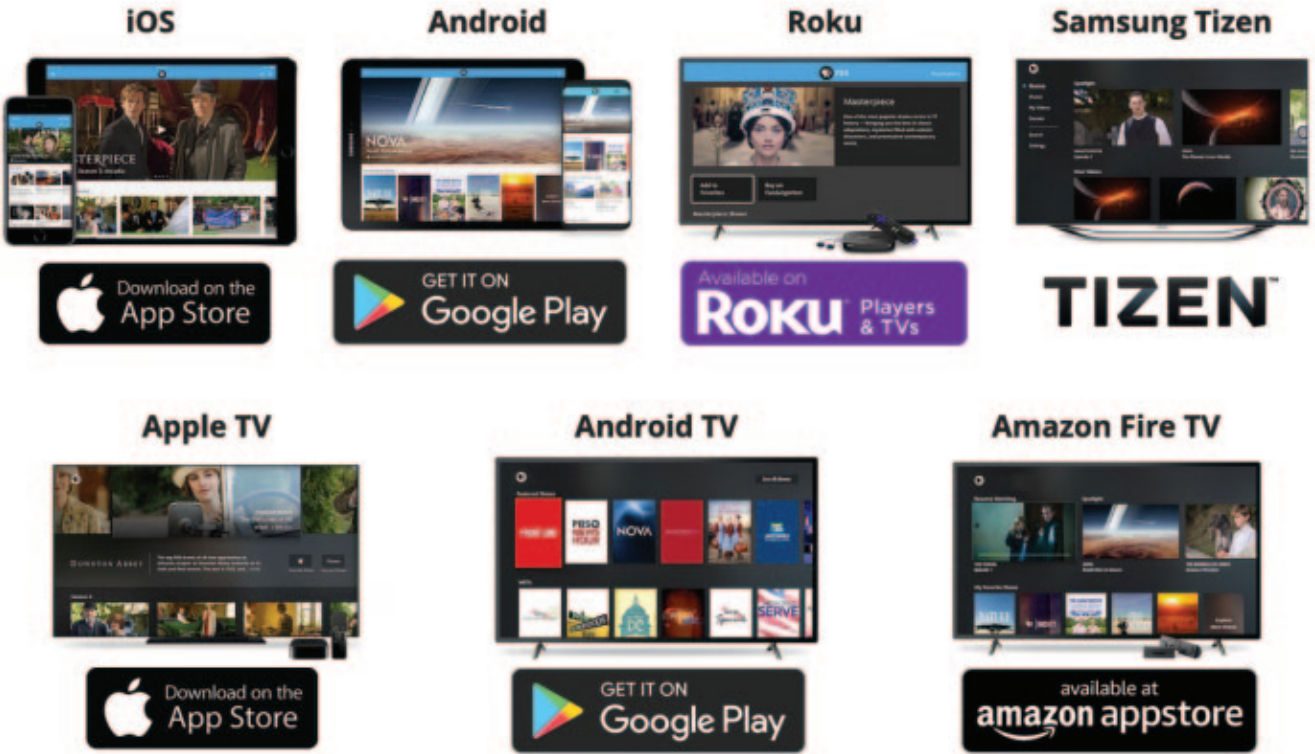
iOS

Android

Roku

Samsung Tizen

TERPIECE

NOVA

Masterpiece

Download on the App Store

GET IT ON Google Play

Available on Roku Players & TVs

TIZEN

Apple TV

Android TV

Amazon Fire TV

DOWNTON ABBEY

NOVA

Download on the App Store

GET IT ON Google Play

available at amazon appstore